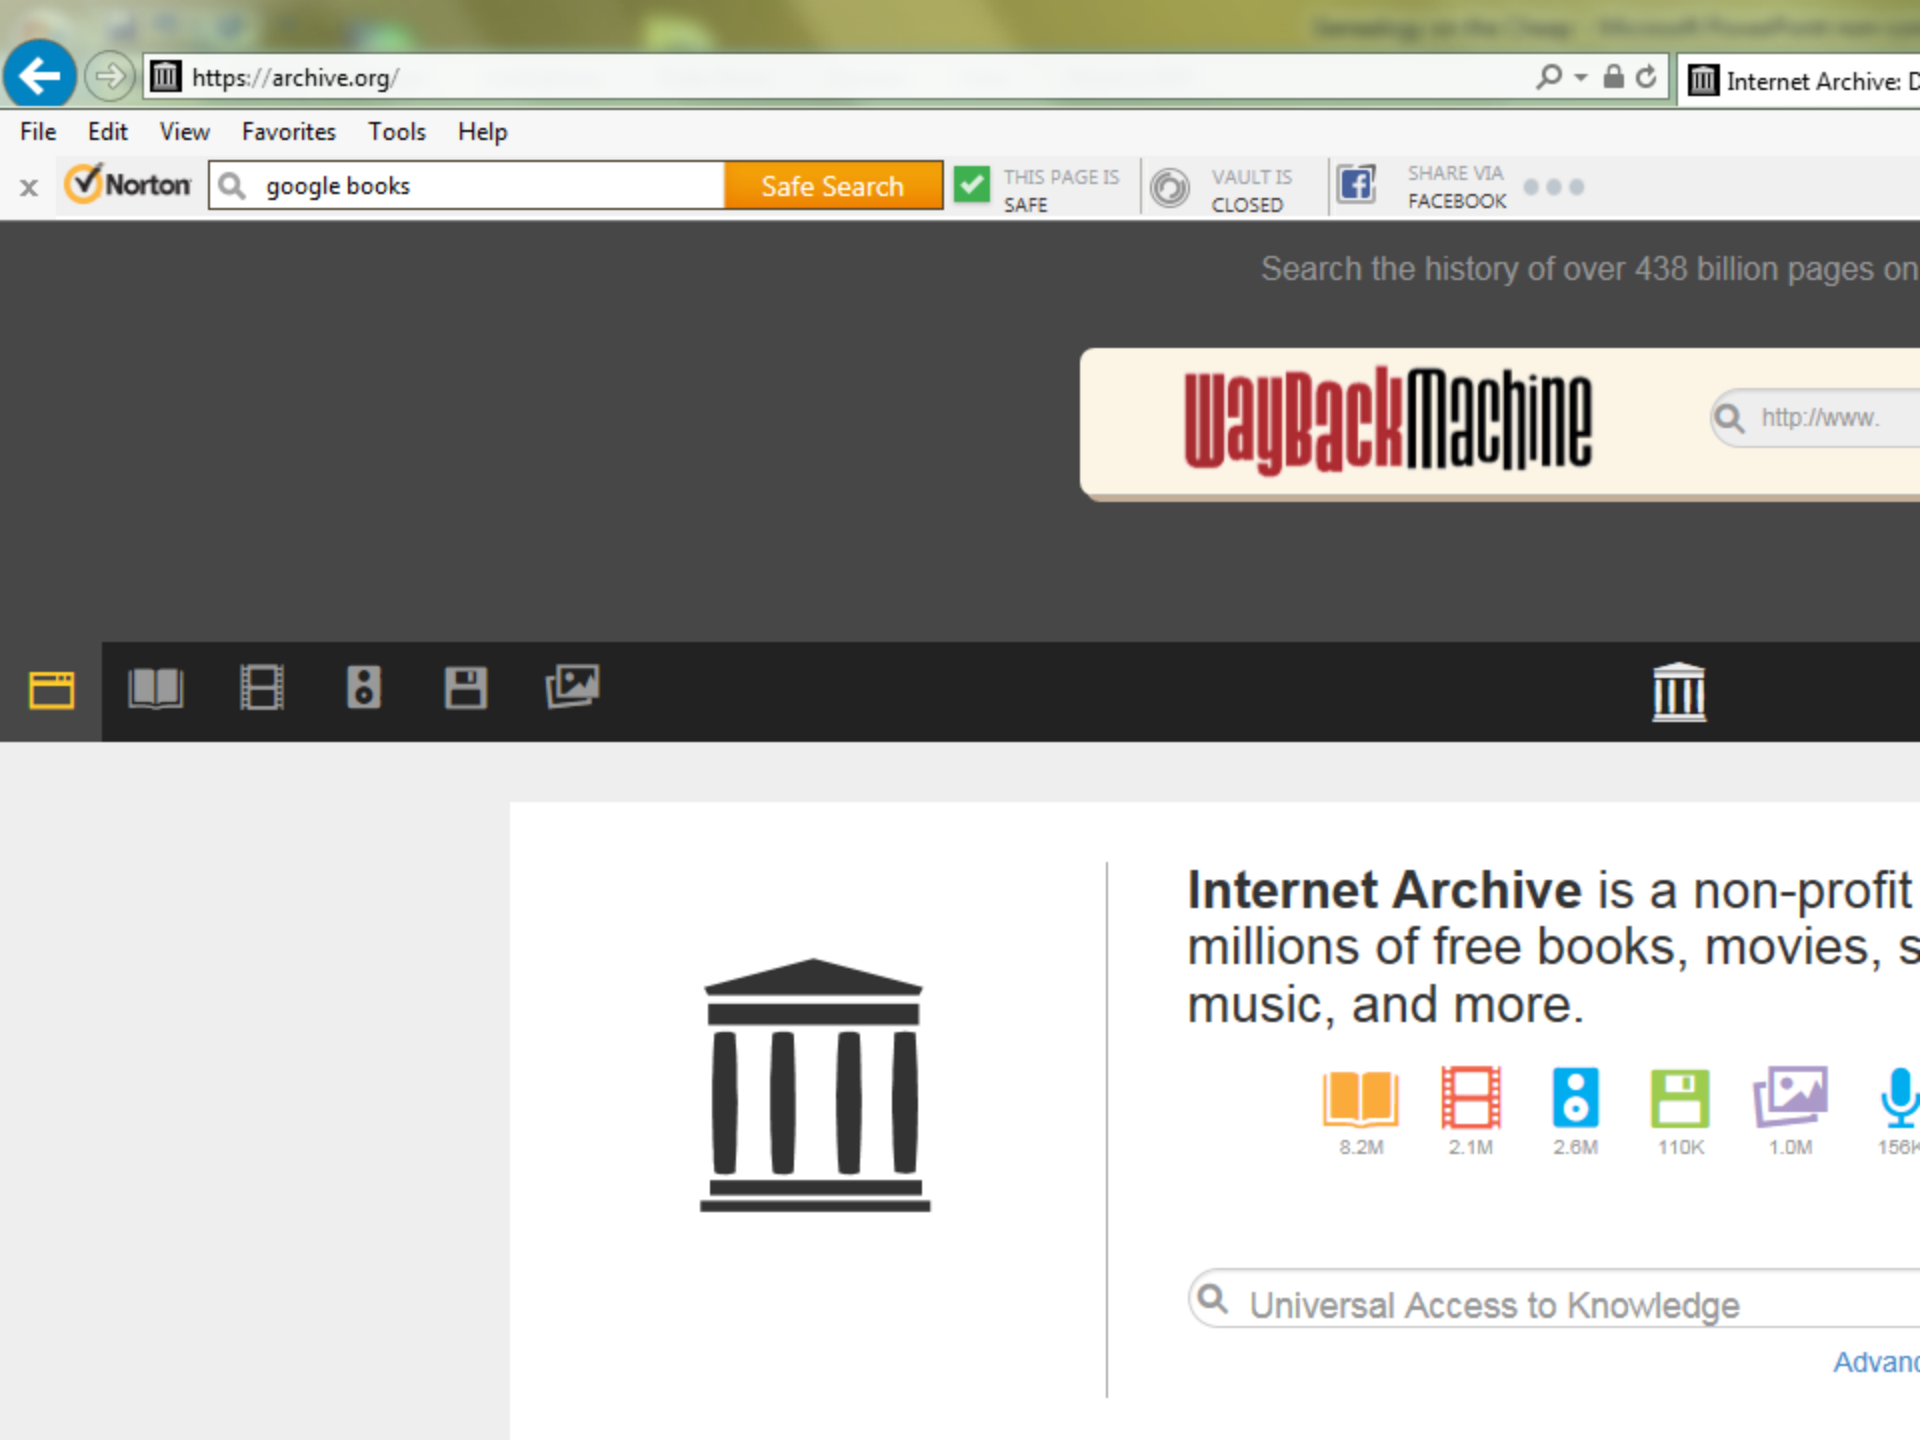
https://archive.org/

Internet Archive: D

File Edit View Favorites Tools Help

× Norton google books Safe Search

THIS PAGE IS SAFE

VAULT IS CLOSED

SHARE VIA FACEBOOK

Search the history of over 438 billion pages on

WayBackMachine

http://www.

**Internet Archive** is a non-profit millions of free books, movies, s music, and more.

8.2M 2.1M 2.6M 110K 1.0M 156K

Universal Access to Knowledge

Advanc